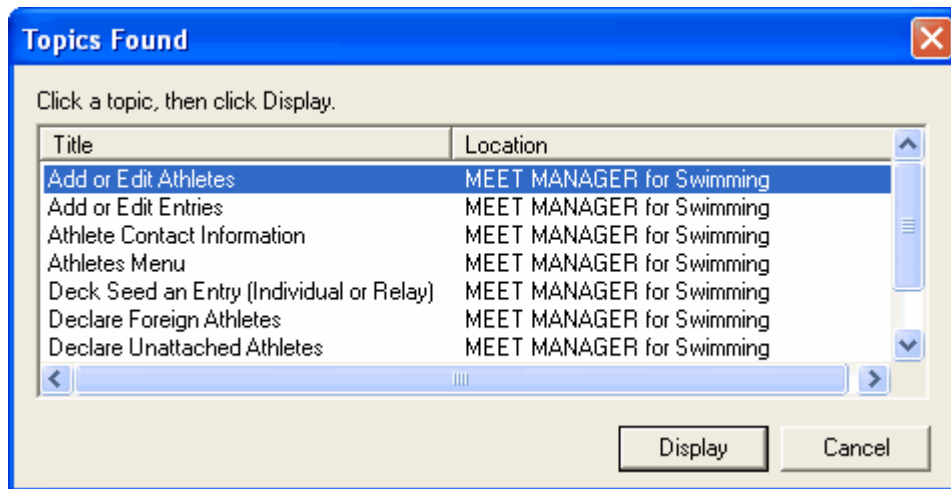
Topics Found

Click a topic, then click Display.

| Title | Location |
|---|---|
| Add or Edit Athletes | MEET MANAGER for Swimming |
| Add or Edit Entries | MEET MANAGER for Swimming |
| Athlete Contact Information | MEET MANAGER for Swimming |
| Athletes Menu | MEET MANAGER for Swimming |
| Deck Seed an Entry (Individual or Relay) | MEET MANAGER for Swimming |
| Declare Foreign Athletes | MEET MANAGER for Swimming |
| Declare Unattached Athletes | MEET MANAGER for Swimming |

Display Cancel